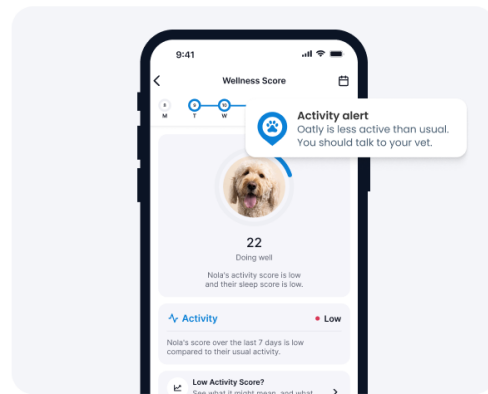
9:41

Wellness Score

6
M

9
T

10
W

Activity alert
Oatly is less active than usual. You should talk to your vet.

22
Doing well

Nola's activity score is low and their sleep score is low.

Activity

Low

Nola's score over the last 7 days is low compared to their usual activity.

Low Activity Score?
See what it might mean, and what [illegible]